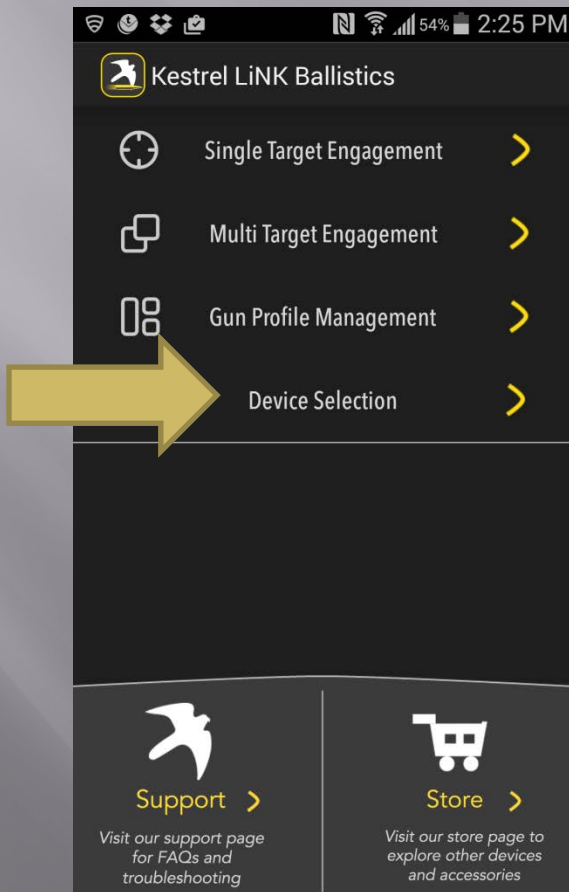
54% 2:25 PM

Kestrel LiNK Ballistics

Single Target Engagement

Multi Target Engagement

Gun Profile Management

Device Selection

Support

Visit our support page for FAQs and troubleshooting

Store

Visit our store page to explore other devices and accessories